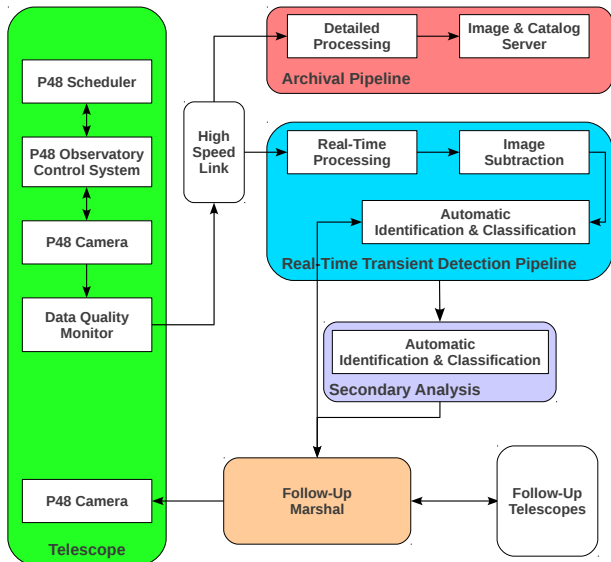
P48 Scheduler

P48 Observatory Control System

P48 Camera

Data Quality Monitor

P48 Camera

Telescope

High Speed Link

Detailed Processing

Image & Catalog Server

Archival Pipeline

Real-Time Processing

Image Subtraction

Automatic Identification & Classification

Real-Time Transient Detection Pipeline

Automatic Identification & Classification

Secondary Analysis

Follow-Up Marshal

Follow-Up Telescopes